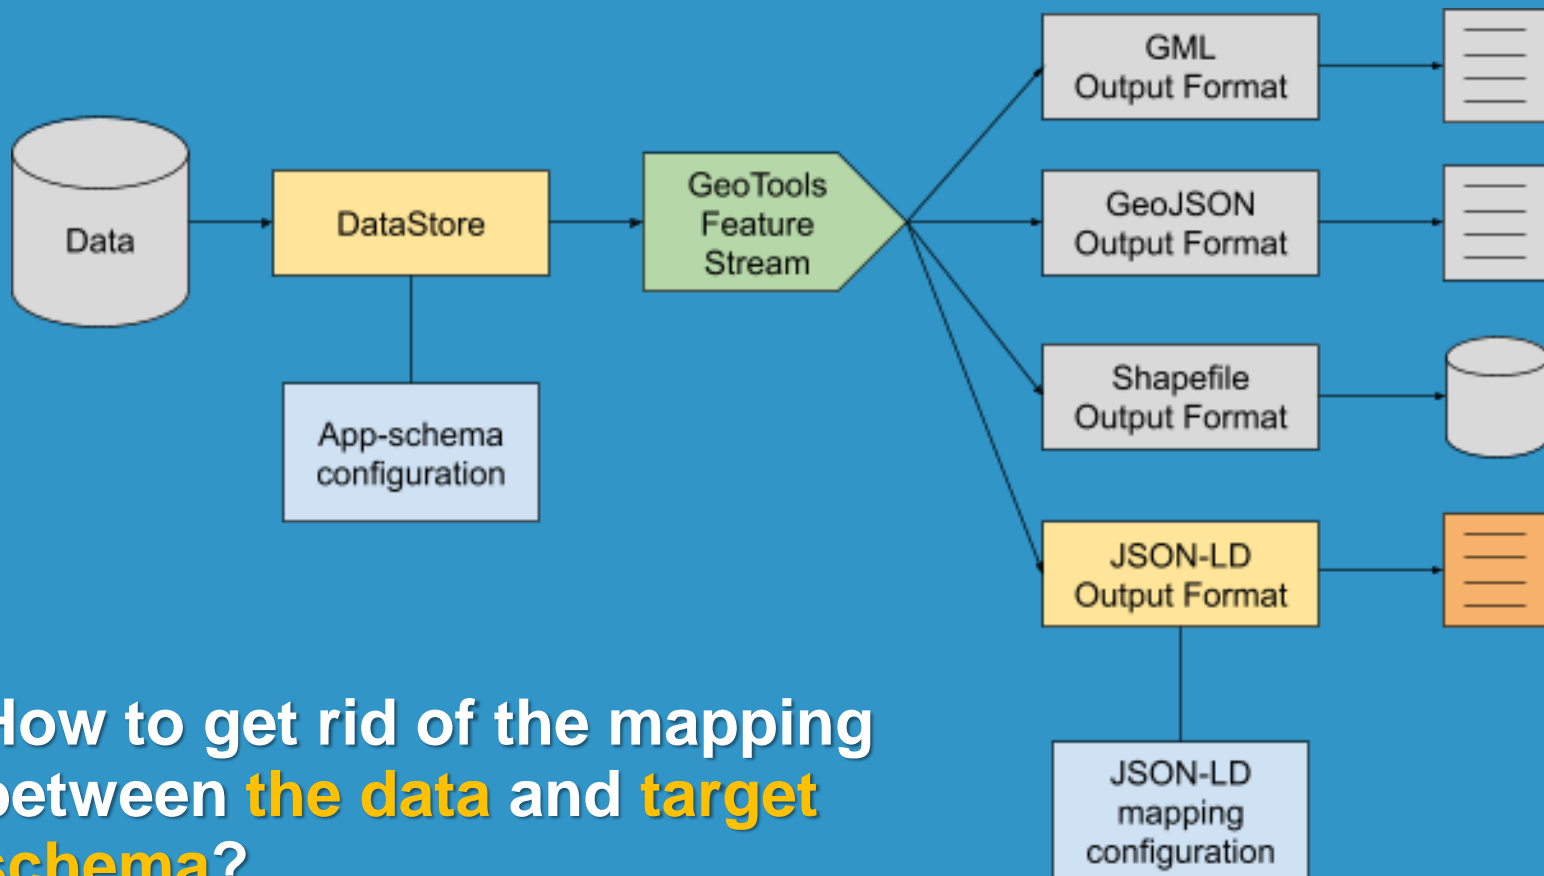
Data

DataStore

App-schema configuration

GeoTools Feature Stream

GML Output Format

GeoJSON Output Format

Shapefile Output Format

JSON-LD Output Format

JSON-LD mapping configuration

How to get rid of the mapping between the data and target schema?